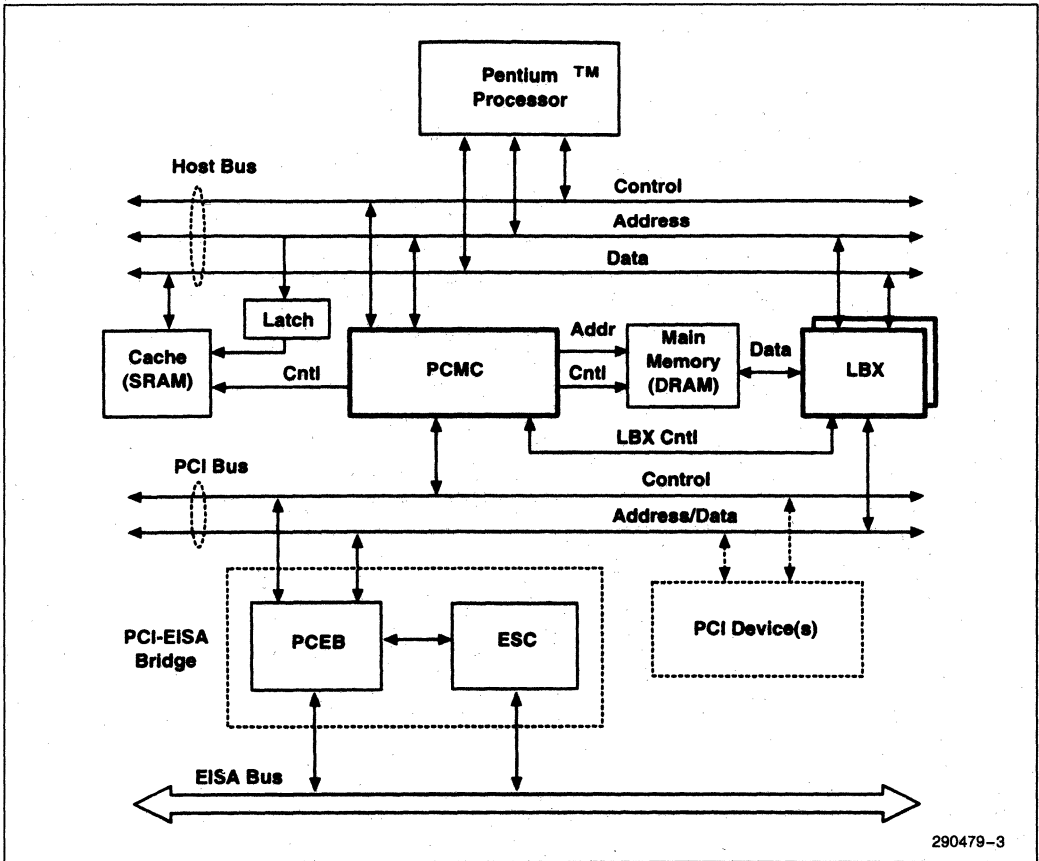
Pentium TM Processor

Host Bus

Control

Address

Data

Latch

Cache (SRAM)

Cntl

PCMC

Addr

Cntl

Main Memory (DRAM)

Data

LBX

LBX Cntl

PCI Bus

Control

Address/Data

PCI-EISA Bridge

PCEB

ESC

PCI Device(s)

EISA Bus

290479–3